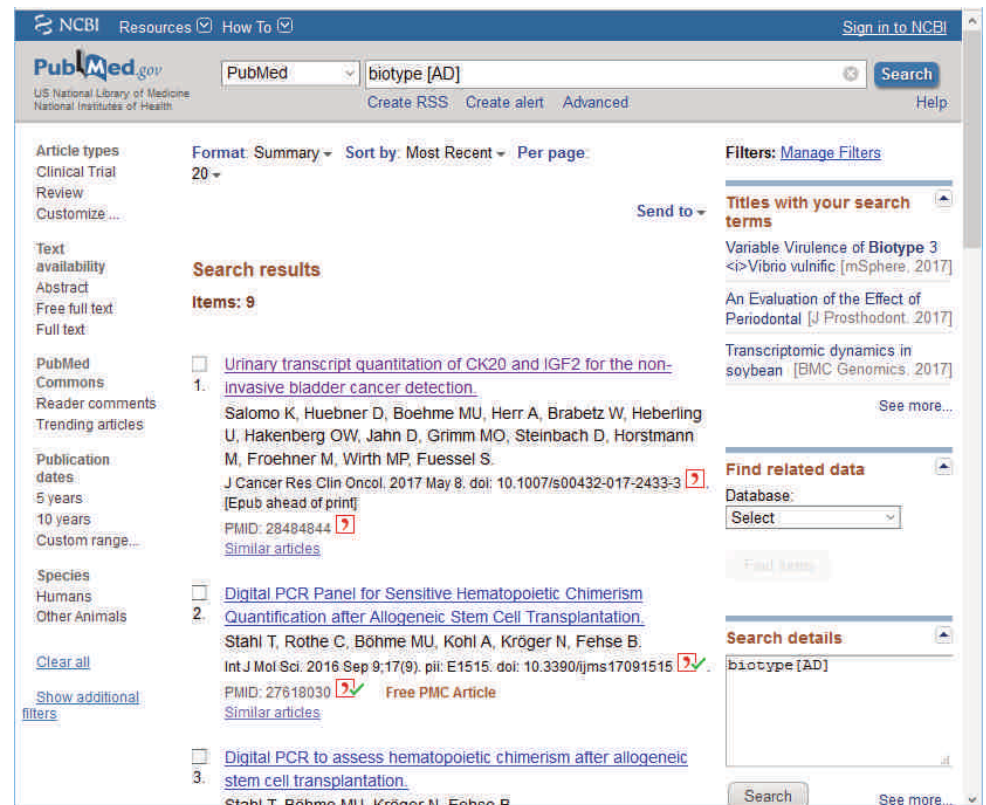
NCBI Resources How To Sign in to NCBI

PubMed.gov
US National Library of Medicine
National Institutes of Health

PubMed biotype [AD] Search
Create RSS Create alert Advanced Help

Article types
Clinical Trial
Review
Customize ...

Text availability
Abstract
Free full text
Full text

PubMed Commons
Reader comments
Trending articles

Publication dates
5 years
10 years
Custom range...

Species
Humans
Other Animals

Clear all

Show additional filters

Format: Summary Sort by: Most Recent Per page: 20

Send to

Search results

Items: 9

1. Urinary transcript quantitation of CK20 and IGF2 for the non-invasive bladder cancer detection.
Salomo K, Huebner D, Boehme MU, Herr A, Brabetz W, Heberling U, Hakenberg OW, Jahn D, Grimm MO, Steinbach D, Horstmann M, Froehner M, Wirth MP, Fuessel S.
J Cancer Res Clin Oncol. 2017 May 8. doi: 10.1007/s00432-017-2433-3. [Epub ahead of print]
PMID: 28484844
Similar articles

2. Digital PCR Panel for Sensitive Hematopoietic Chimerism Quantification after Allogeneic Stem Cell Transplantation.
Stahl T, Rothe C, Böhme MU, Kohl A, Kröger N, Fehse B.
Int J Mol Sci. 2016 Sep 9;17(9). pii: E1515. doi: 10.3390/ijms17091515.
PMID: 27618030 Free PMC Article
Similar articles

3. Digital PCR to assess hematopoietic chimerism after allogeneic stem cell transplantation.
Stahl T, Böhme MU, Kröger N, Fehse B.

Filters: Manage Filters

Titles with your search terms
Variable Virulence of Biotype 3 <i>Vibrio vulnific [mSphere. 2017]
An Evaluation of the Effect of Periodontal [J Prosthodont. 2017]
Transcriptomic dynamics in soybean [BMC Genomics. 2017]
See more...

Find related data
Database:
Select
Find items

Search details
biotype[AD]
Search See more...